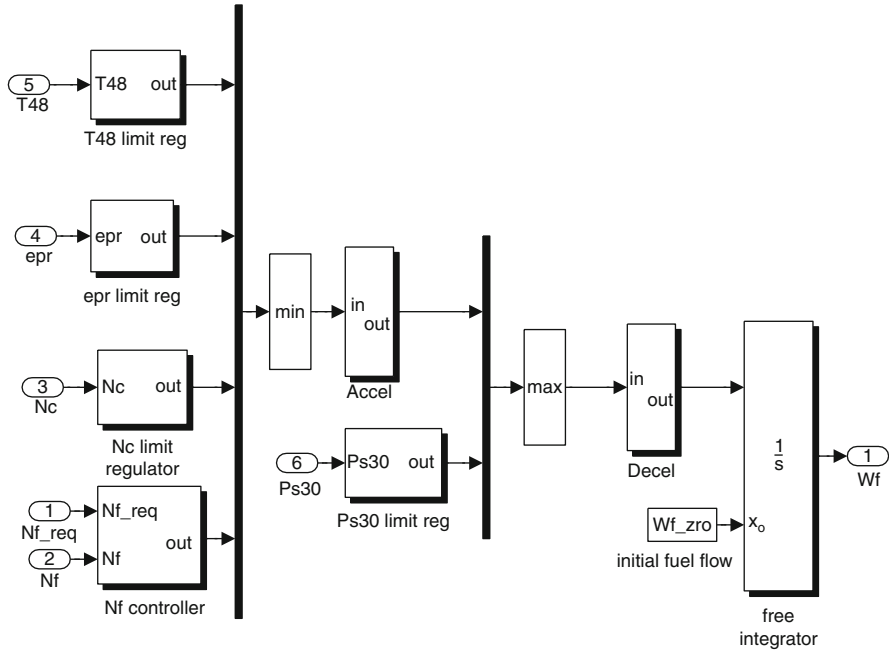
5
T48
T48 out
T48 limit reg

4
epr
epr out
epr limit reg

3
Nc
Nc out
Nc limit regulator

1
Nf_req
2
Nf
Nf_req
Nf
out
Nf controller

min

in
out
Accel

6
Ps30
Ps30 out
Ps30 limit reg

max

in
out
Decel

$\frac{1}{s}$
Wf_zro
$x_o$
initial fuel flow
free integrator

1
Wf